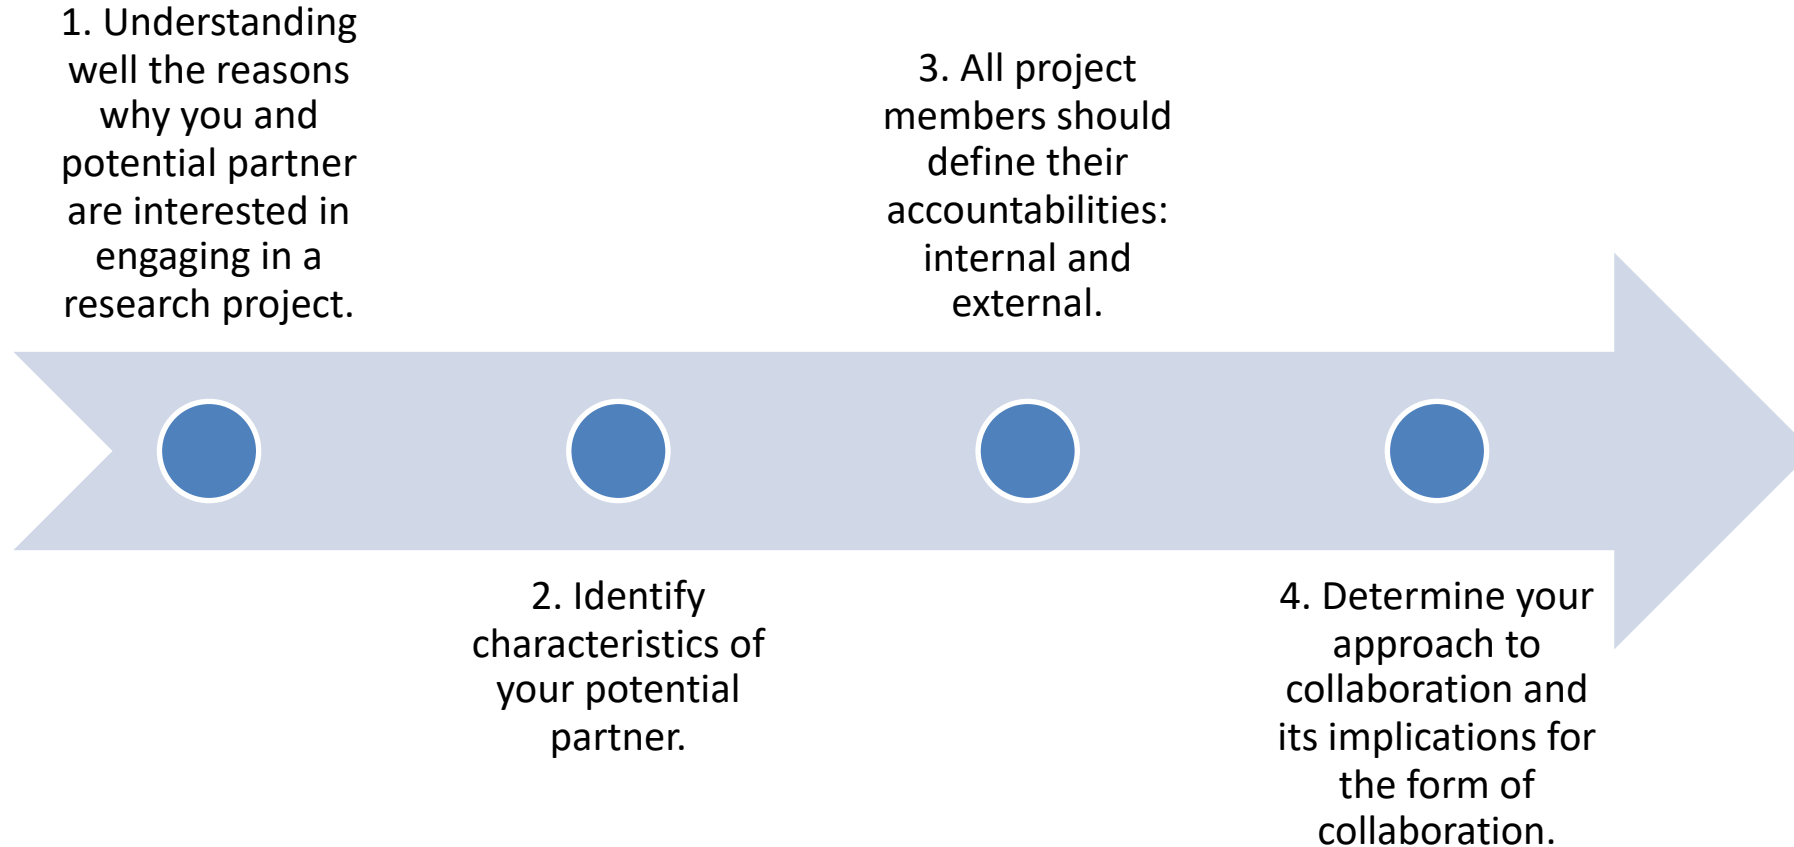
1. Understanding well the reasons why you and potential partner are interested in engaging in a research project.

2. Identify characteristics of your potential partner.

3. All project members should define their accountabilities: internal and external.

4. Determine your approach to collaboration and its implications for the form of collaboration.